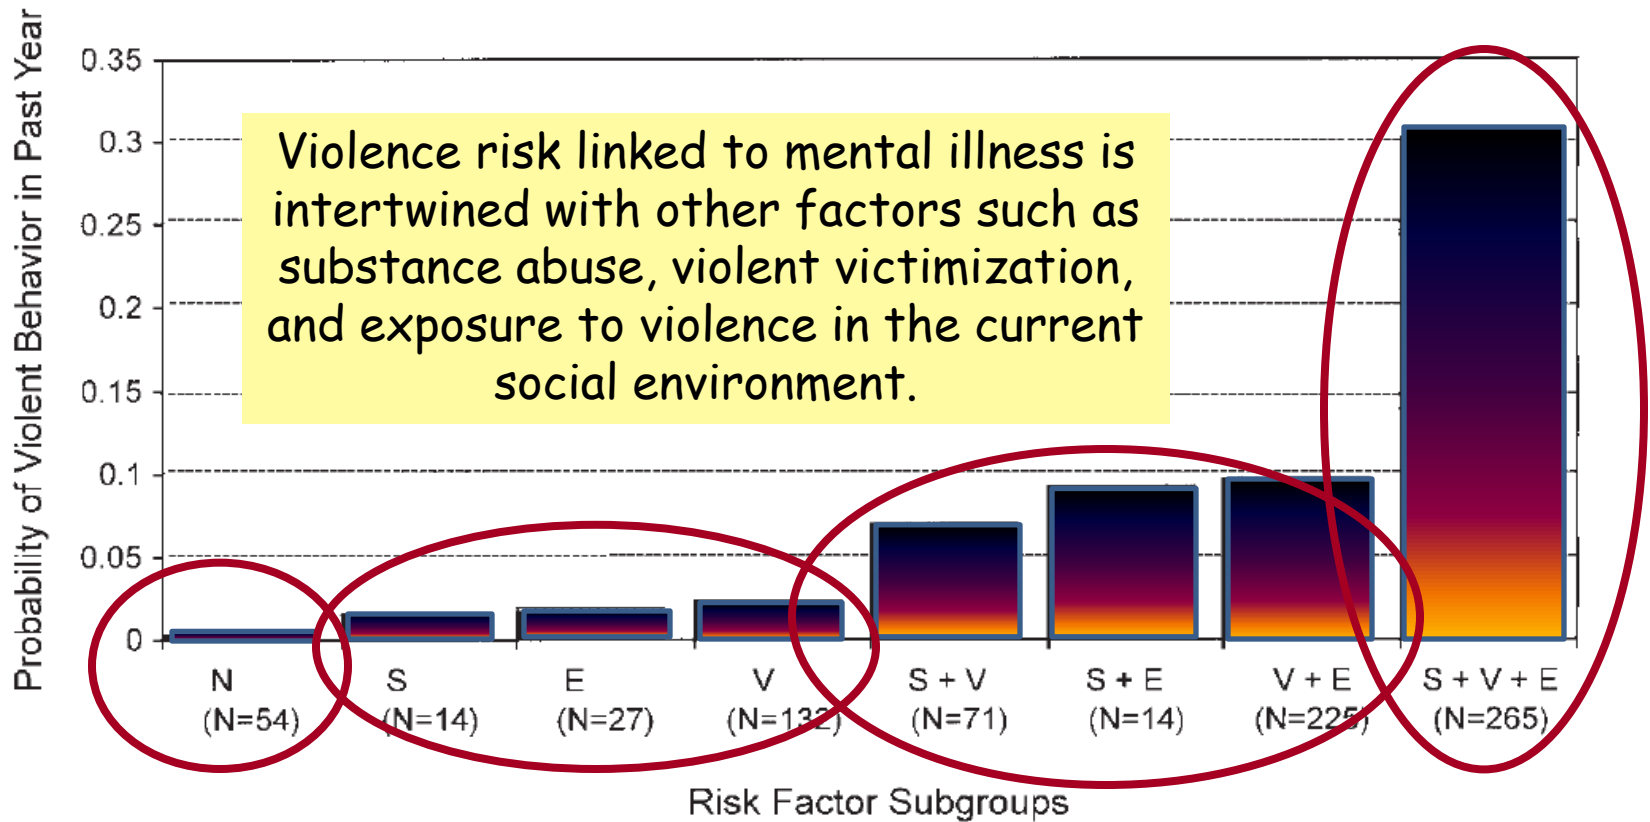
Probability of Violent Behavior in Past Year

0.35
0.3
0.25
0.2
0.15
0.1
0.05
0

Violence risk linked to mental illness is intertwined with other factors such as substance abuse, violent victimization, and exposure to violence in the current social environment.

N (N=54)
S (N=14)
E (N=27)
V (N=132)
S + V (N=71)
S + E (N=14)
V + E (N=225)
S + V + E (N=265)

Risk Factor Subgroups